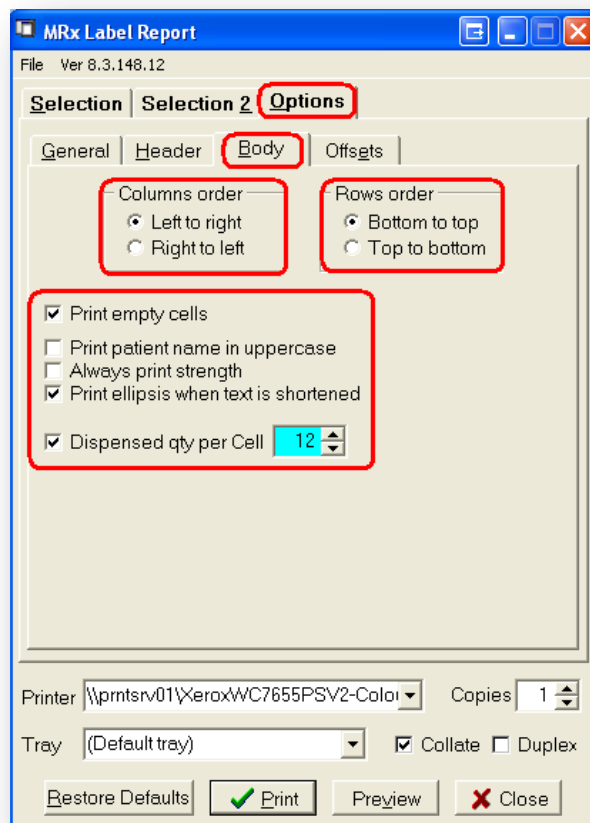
MRx Label Report

File Ver 8.3.148.12

Selection | Selection 2 | Options

General | Header | Body | Offsets

Columns order
Left to right
Right to left

Rows order
Bottom to top
Top to bottom

Print empty cells

Print patient name in uppercase
Always print strength
Print ellipsis when text is shortened

Dispensed qty per Cell 12

Printer \\prntsrv01\XeroxWC7655PSV2-Colo

Copies 1

Tray (Default tray)

Collate

Duplex

Restore Defaults

Print

Preview

Close